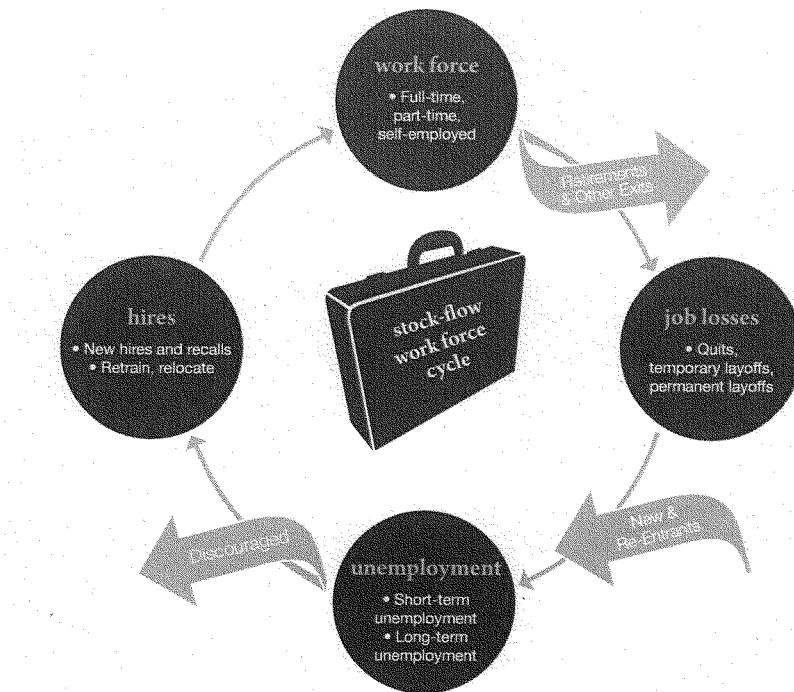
work force
• Full-time, part-time, self-employed

Retirements & Other Exits

job losses
• Quits, temporary layoffs, permanent layoffs

New & Re-Entrants

unemployment
• Short-term unemployment
• Long-term unemployment

Discouraged

hires
• New hires and recalls
• Retrain, relocate

stock-flow work force cycle